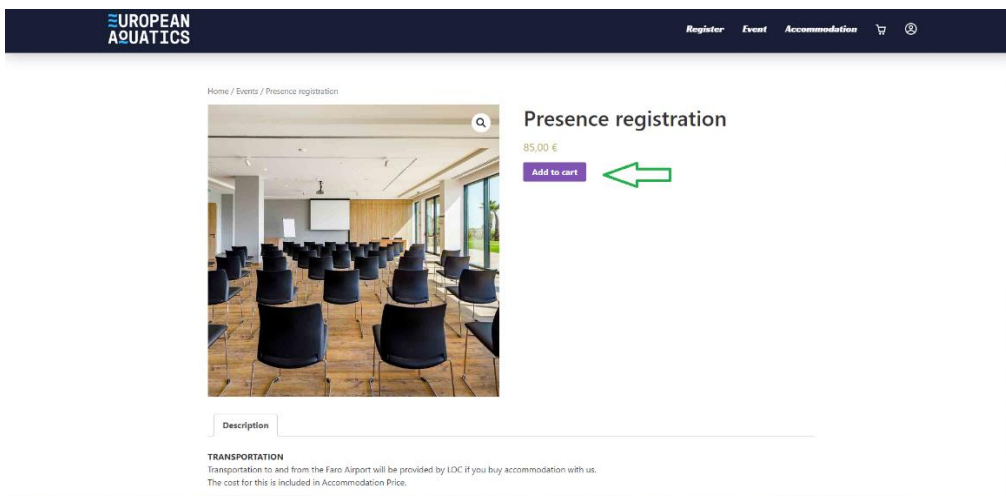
EUROPEAN AQUATICS

Register Event Accommodation

Home / Events / Presence registration

Presence registration

85,00 €

Add to cart

Description

TRANSPORTATION

Transportation to and from the Faro Airport will be provided by LOC if you buy accommodation with us.
The cost for this is included in Accommodation Price.